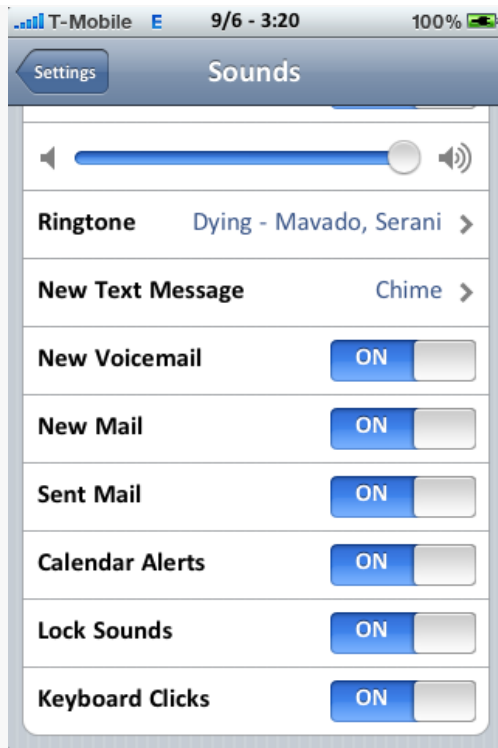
T-Mobile E 9/6 - 3:20 100%

Settings Sounds

Ringtone Dying - Mavado, Serani

New Text Message Chime

New Voicemail ON

New Mail ON

Sent Mail ON

Calendar Alerts ON

Lock Sounds ON

Keyboard Clicks ON